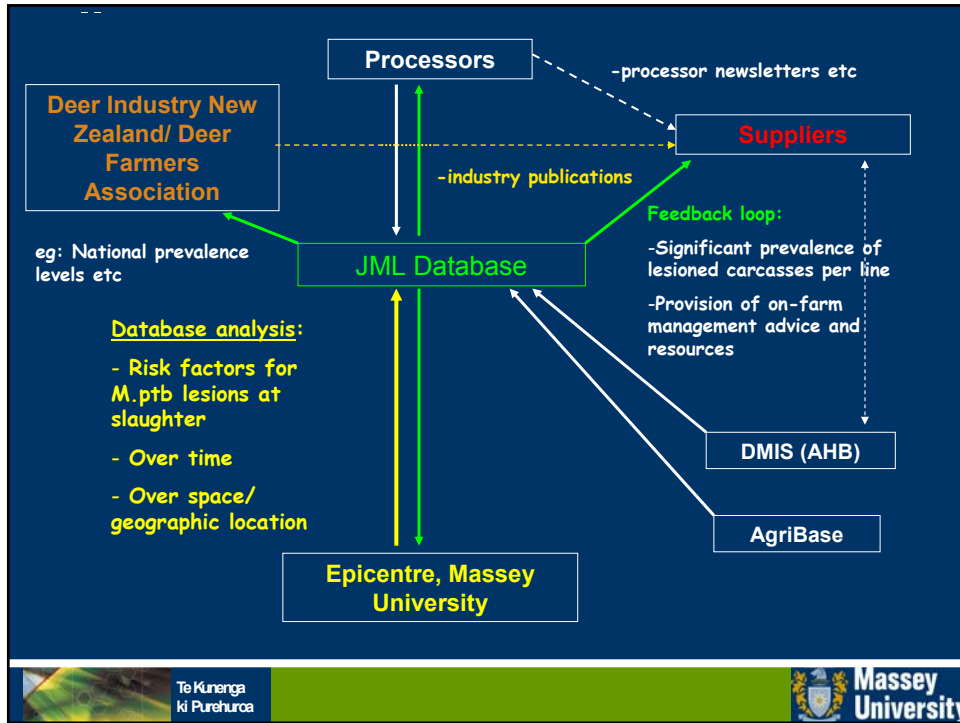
Processors

-processor newsletters etc

Deer Industry New Zealand/ Deer Farmers Association

Suppliers

-industry publications

Feedback loop:

eg: National prevalence levels etc

JML Database

-Significant prevalence of lesioned carcasses per line

-Provision of on-farm management advice and resources

Database analysis:

- Risk factors for M.ptb lesions at slaughter

- Over time

- Over space/ geographic location

DMIS (AHB)

AgriBase

Epicentre, Massey University

Te Kunenga ki Purehuroa

Massey University